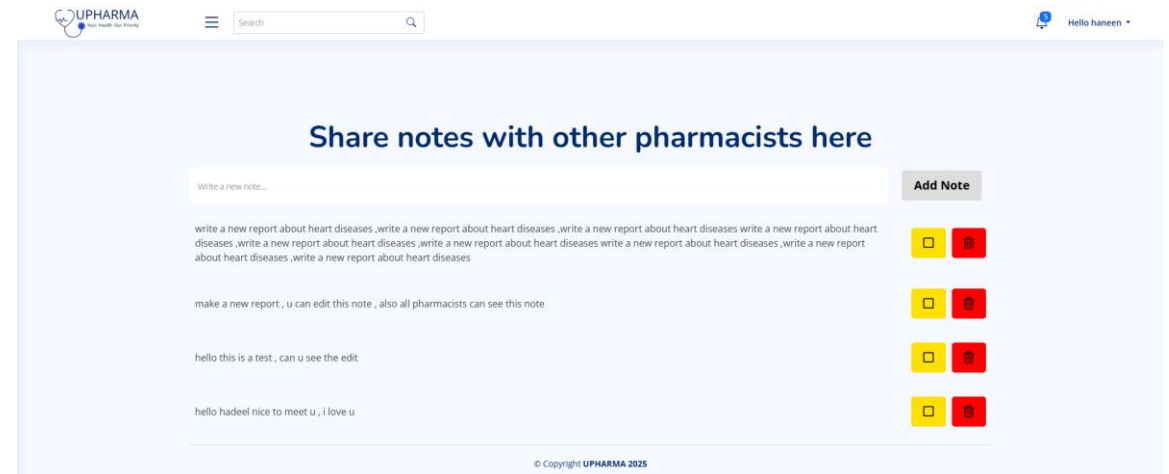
UPHARMA
Your Health Our Priority

Search

5

Hello haneen

Share notes with other pharmacists here

Write a new note...

Add Note

write a new report about heart diseases ,write a new report about heart diseases ,write a new report about heart diseases write a new report about heart diseases ,write a new report about heart diseases ,write a new report about heart diseases write a new report about heart diseases ,write a new report about heart diseases ,write a new report about heart diseases

make a new report , u can edit this note , also all pharmacists can see this note

hello this is a test , can u see the edit

hello hadeel nice to meet u , i love u

© Copyright UPHARMA 2025